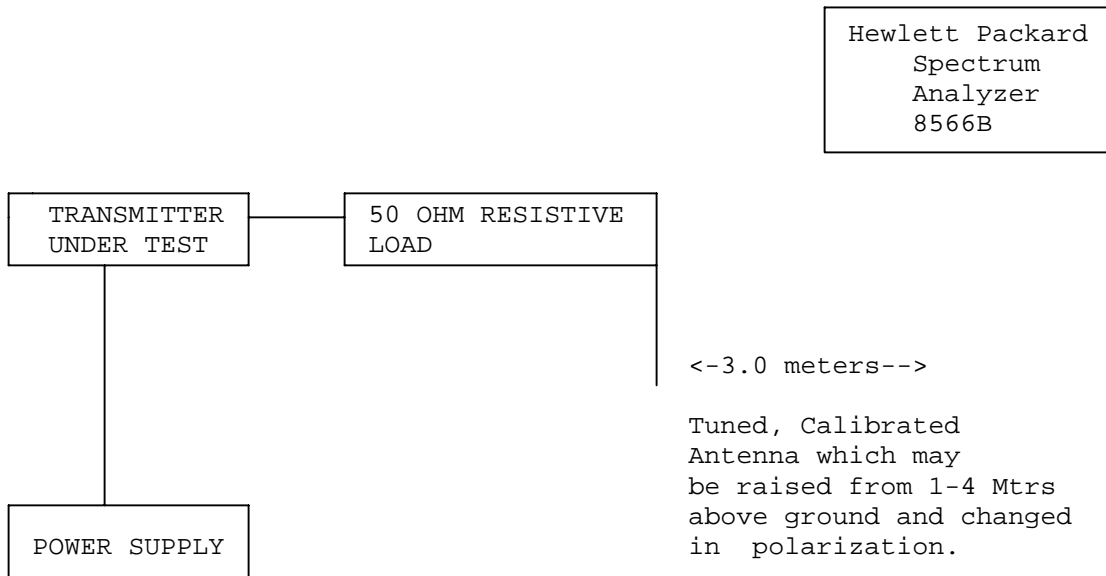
Hewlett Packard
Spectrum
Analyzer
8566B

TRANSMITTER UNDER TEST

50 OHM RESISTIVE LOAD

<-3.0 meters-->

Tuned, Calibrated Antenna which may be raised from 1-4 Mtrs above ground and changed in polarization.

POWER SUPPLY